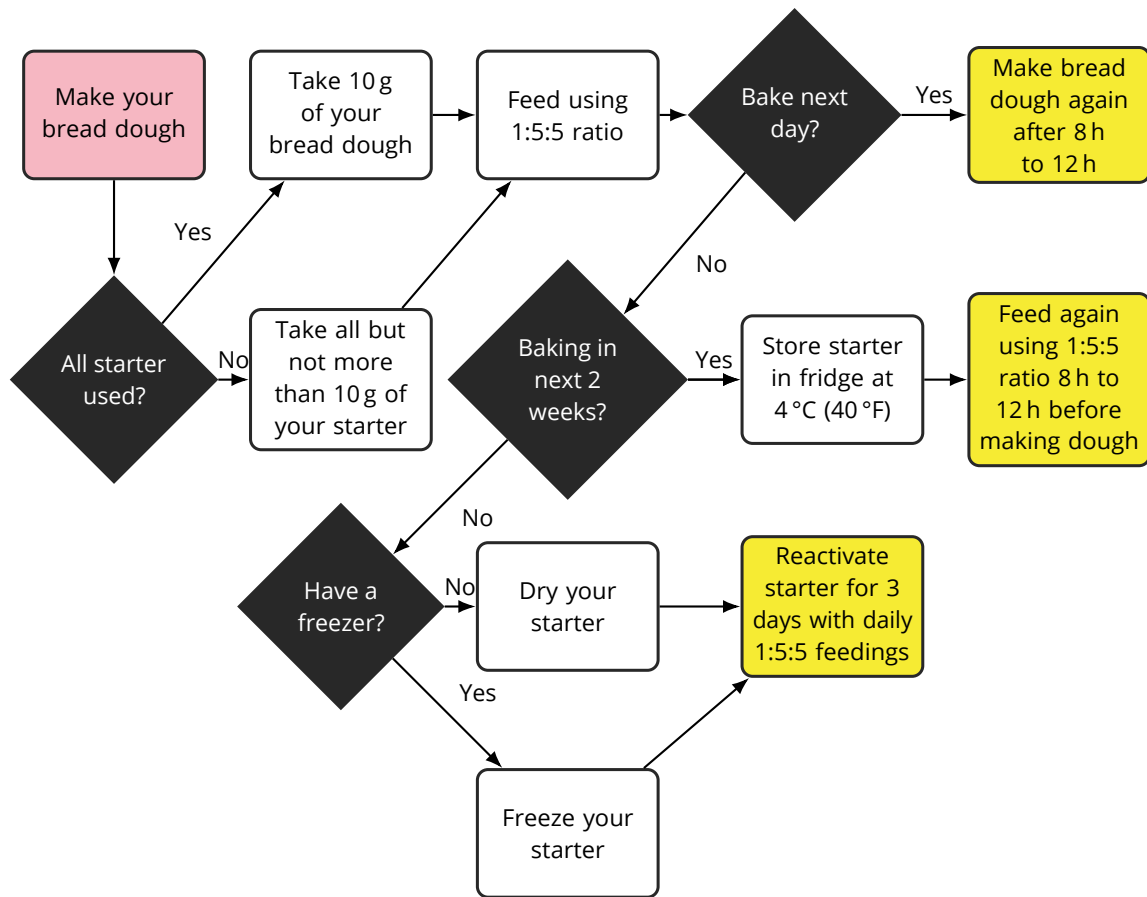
Make your bread dough

All starter used?

Yes

Take 10 g of your bread dough

No

Take all but not more than 10 g of your starter

Feed using 1:5:5 ratio

Bake next day?

Yes

Make bread dough again after 8 h to 12 h

No

Baking in next 2 weeks?

Yes

Store starter in fridge at 4 °C (40 °F)

Feed again using 1:5:5 ratio 8 h to 12 h before making dough

No

Have a freezer?

No

Dry your starter

Reactivate starter for 3 days with daily 1:5:5 feedings

Yes

Freeze your starter